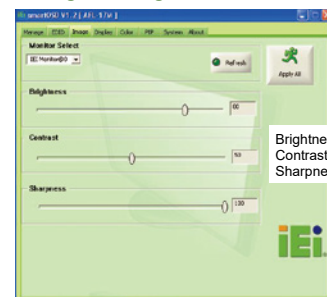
smartOSD V1.2 [.AEL 17# ]

Manage EDID Image Display Color PIP System About

Monitor Select

IEI Monitor@0

ReFresh

Apply All

Brightness

80

Contrast

50

Sharpness

100

Brightne
Contrast
Sharpne

iEi